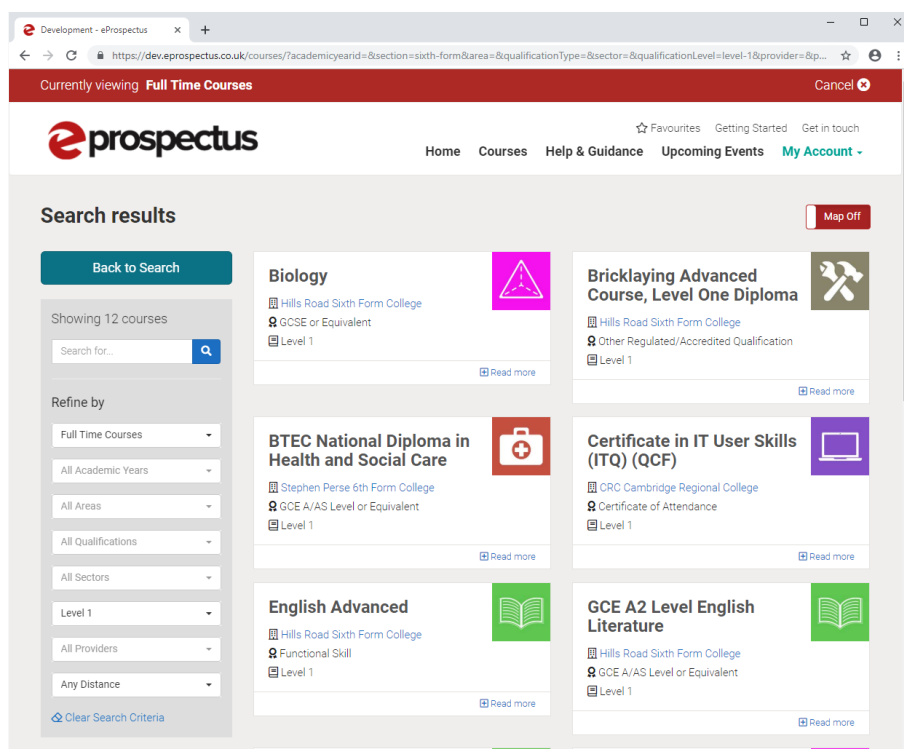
Development - eProspectus

https://dev.eprospectus.co.uk/courses/?academicyearid=&section=sixth-form&area=&qualificationType=&sector=&qualificationLevel=level-1&provider=&p...

Currently viewing Full Time Courses

Cancel

eprospectus

Favourites Getting Started Get in touch

Home Courses Help & Guidance Upcoming Events My Account

Search results

Map Off

Back to Search

Showing 12 courses

Search for...

Refine by

Full Time Courses

All Academic Years

All Areas

All Qualifications

All Sectors

Level 1

All Providers

Any Distance

Clear Search Criteria

Biology
Hills Road Sixth Form College
GCSE or Equivalent
Level 1
Read more

Bricklaying Advanced Course, Level One Diploma
Hills Road Sixth Form College
Other Regulated/Accredited Qualification
Level 1
Read more

BTEC National Diploma in Health and Social Care
Stephen Perse 6th Form College
GCE A/AS Level or Equivalent
Level 1
Read more

Certificate in IT User Skills (ITQ) (QCF)
CRC Cambridge Regional College
Certificate of Attendance
Level 1
Read more

English Advanced
Hills Road Sixth Form College
Functional Skill
Level 1
Read more

GCE A2 Level English Literature
Hills Road Sixth Form College
GCE A/AS Level or Equivalent
Level 1
Read more